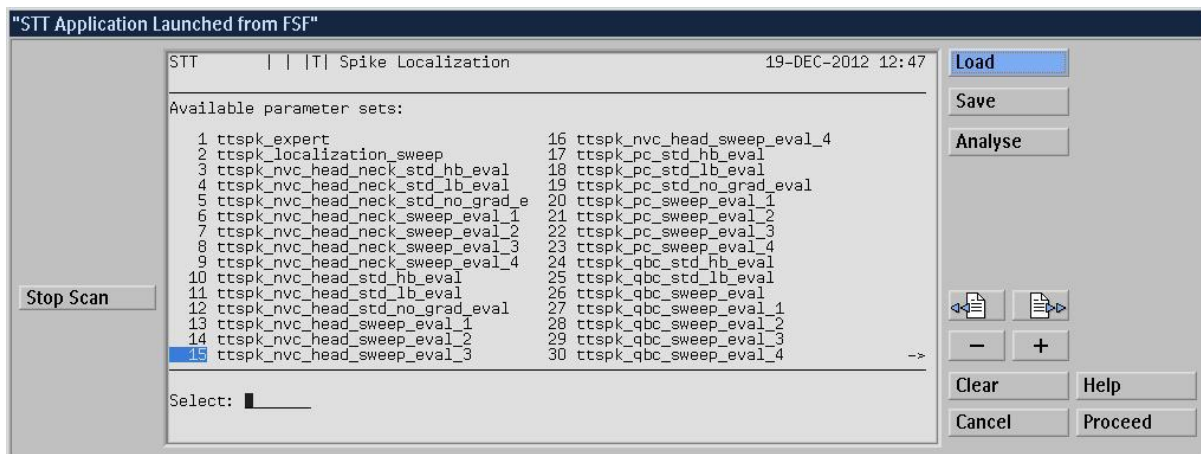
"STT Application Launched from FSF"

STT | | |T| Spike Localization 19-DEC-2012 12:47

Available parameter sets:

1 ttspk_expert
2 ttspk_localization_sweep
3 ttspk_nvc_head_neck_std_hb_eval
4 ttspk_nvc_head_neck_std_lb_eval
5 ttspk_nvc_head_neck_std_no_grad_e
6 ttspk_nvc_head_neck_sweep_eval_1
7 ttspk_nvc_head_neck_sweep_eval_2
8 ttspk_nvc_head_neck_sweep_eval_3
9 ttspk_nvc_head_neck_sweep_eval_4
10 ttspk_nvc_head_std_hb_eval
11 ttspk_nvc_head_std_lb_eval
12 ttspk_nvc_head_std_no_grad_eval
13 ttspk_nvc_head_sweep_eval_1
14 ttspk_nvc_head_sweep_eval_2
15 ttspk_nvc_head_sweep_eval_3
16 ttspk_nvc_head_sweep_eval_4
17 ttspk_pc_std_hb_eval
18 ttspk_pc_std_lb_eval
19 ttspk_pc_std_no_grad_eval
20 ttspk_pc_sweep_eval_1
21 ttspk_pc_sweep_eval_2
22 ttspk_pc_sweep_eval_3
23 ttspk_pc_sweep_eval_4
24 ttspk_qbc_std_hb_eval
25 ttspk_qbc_std_lb_eval
26 ttspk_qbc_sweep_eval
27 ttspk_qbc_sweep_eval_1
28 ttspk_qbc_sweep_eval_2
29 ttspk_qbc_sweep_eval_3
30 ttspk_qbc_sweep_eval_4 ->

Select:

Stop Scan

Load
Save
Analyse
−
+
Clear
Help
Cancel
Proceed